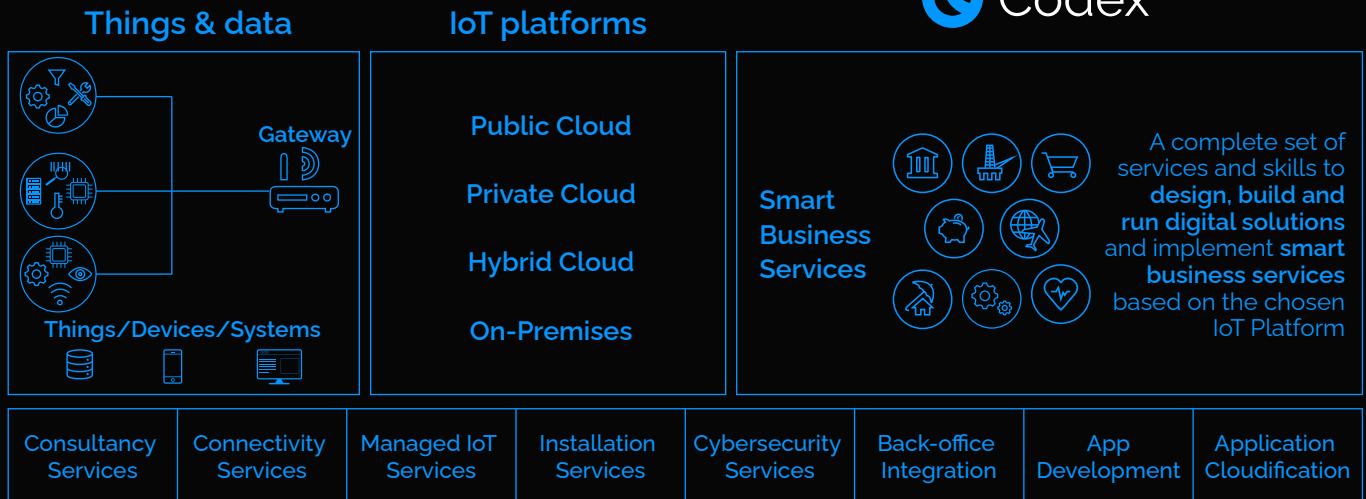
Things & data

IoT platforms

Codex

Gateway

Things/Devices/Systems

Public Cloud

Private Cloud

Hybrid Cloud

On-Premises

Smart Business Services

A complete set of services and skills to **design, build and run digital solutions** and implement **smart business services** based on the chosen IoT Platform

| Consultancy Services | Connectivity Services | Managed IoT Services | Installation Services | Cybersecurity Services | Back-office Integration | App Development | Application Cloudification |
|---|---|---|---|---|---|---|---|